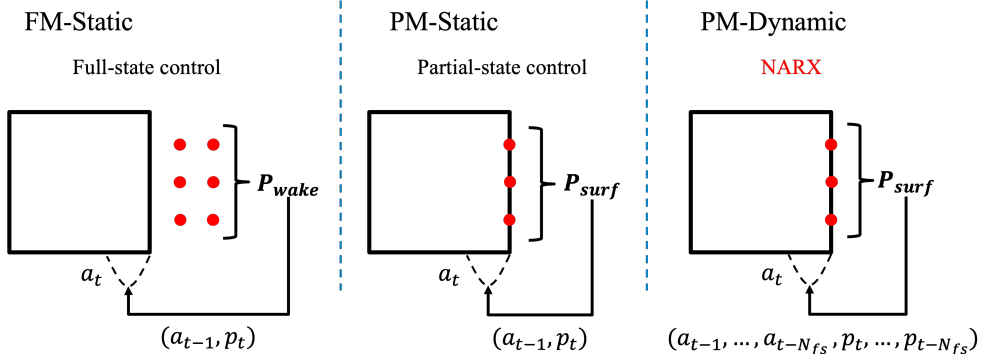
FM-Static

Full-state control

$\boldsymbol{P_{wake}}$

$a_t$

$(a_{t-1}, p_t)$

PM-Static

Partial-state control

$\boldsymbol{P_{surf}}$

$a_t$

$(a_{t-1}, p_t)$

PM-Dynamic

NARX

$\boldsymbol{P_{surf}}$

$a_t$

$(a_{t-1}, \dots, a_{t-N_{fs}}, p_t, \dots, p_{t-N_{fs}})$